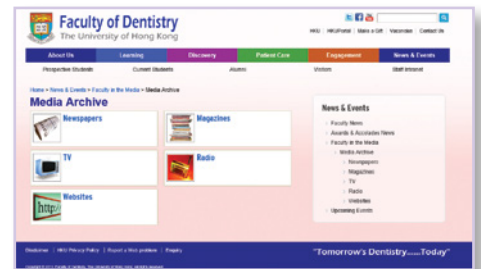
Faculty of Dentistry
The University of Hong Kong

HKU | HKUPortal | Make a Gift | Vacancies | Contact Us

About Us | Learning | Discovery | Patient Care | Engagement | News & Events

Prospective Students | Current Students | Alumni | Visitors | Staff Intranet

Home > News & Events > Faculty in the Media > Media Archive

Media Archive

Newspapers

Magazines

TV

Radio

Websites

http:

News & Events

Faculty News
Awards & Accolades News
Faculty in the Media
Media Archive
Newspapers
Magazines
TV
Radio
Websites
Upcoming Events

Disclaimer | HKU Privacy Policy | Report a Web problem | Enquiry

"Tomorrow's Dentistry......Today"

Copyright © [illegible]